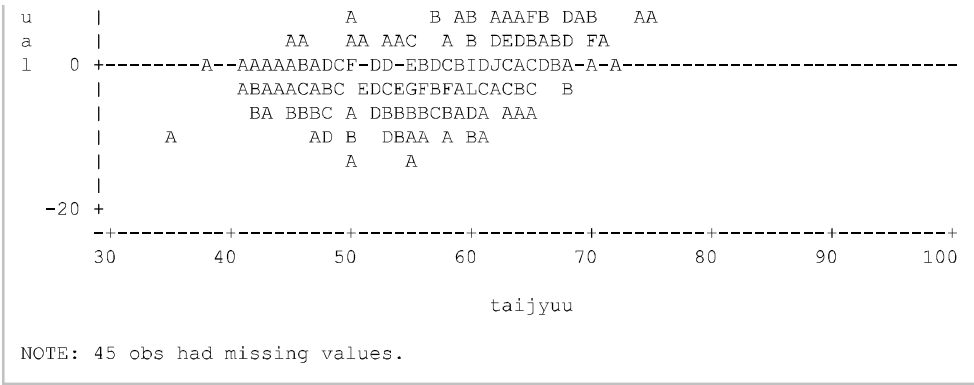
u | A B AB AAAFB DAB AA
a | AA AA AAC A B DEDBABD FA
l 0 +--------A--AAAAABADCF-DD-EBDCBIDJCACDBA-A-A------------------------------
| ABAAACABC EDCEGFBFALCACBC B
| BA BBBC A DBBBBCBADA AAA
| A AD B DBAA A BA
| A A
|
-20 +
-+----------+----------+----------+----------+----------+----------+----------+-
30 40 50 60 70 80 90 100

taijyuu

NOTE: 45 obs had missing values.